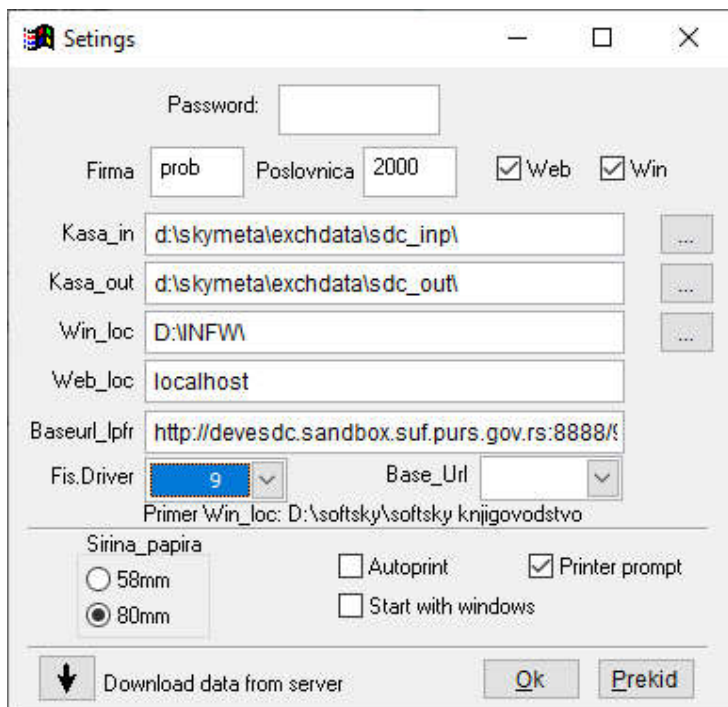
Setings

Password:

Firma prob Poslovnica 2000 Web Win

Kasa_in d:\skymeta\exchdata\sdc_inp\ ...

Kasa_out d:\skymeta\exchdata\sdc_out\ ...

Win_loc D:\INFW\ ...

Web_loc localhost

Baseurl_lpfr http://devesdc.sandbox.suf.purs.gov.rs:8888/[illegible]

Fis.Driver 9 Base_Url

Primer Win_loc: D:\softsky\softsky knjigovodstvo

Sirina_papira
58mm
80mm

Autoprint
Printer prompt
Start with windows

Download data from server

Ok

Prekid